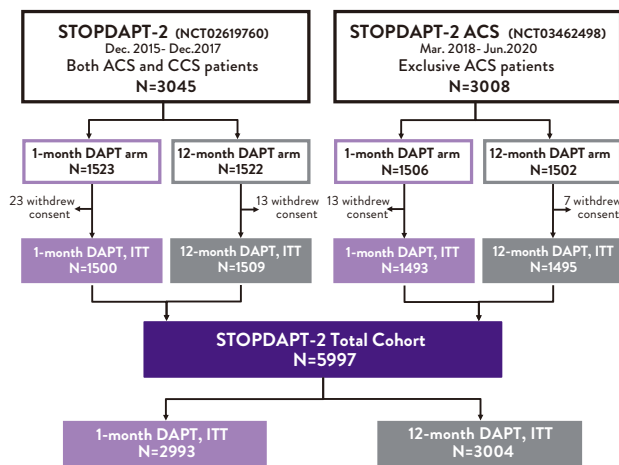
STOPDAPT-2 (NCT02619760)
Dec. 2015- Dec.2017
Both ACS and CCS patients
N=3045

STOPDAPT-2 ACS (NCT03462498)
Mar. 2018 - Jun.2020
Exclusive ACS patients
N=3008

1-month DAPT arm
N=1523

12-month DAPT arm
N=1522

1-month DAPT arm
N=1506

12-month DAPT arm
N=1502

23 withdrew consent

13 withdrew consent

13 withdrew consent

7 withdrew consent

1-month DAPT, ITT
N=1500

12-month DAPT, ITT
N=1509

1-month DAPT, ITT
N=1493

12-month DAPT, ITT
N=1495

STOPDAPT-2 Total Cohort
N=5997

1-month DAPT, ITT
N=2993

12-month DAPT, ITT
N=3004